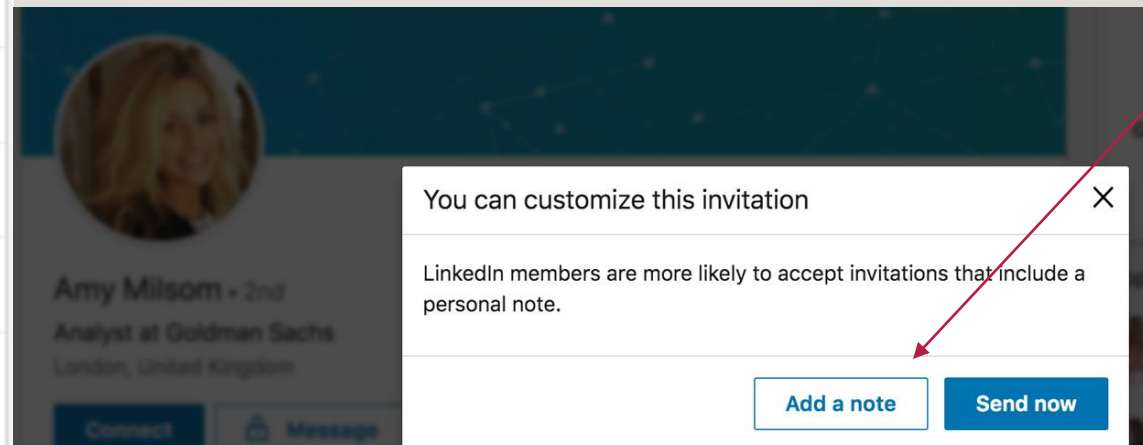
Amy Milsom • 2nd
Analyst at Goldman Sachs
London, United Kingdom
Connect
Message

You can customize this invitation
X
LinkedIn members are more likely to accept invitations that include a personal note.
Add a note
Send now